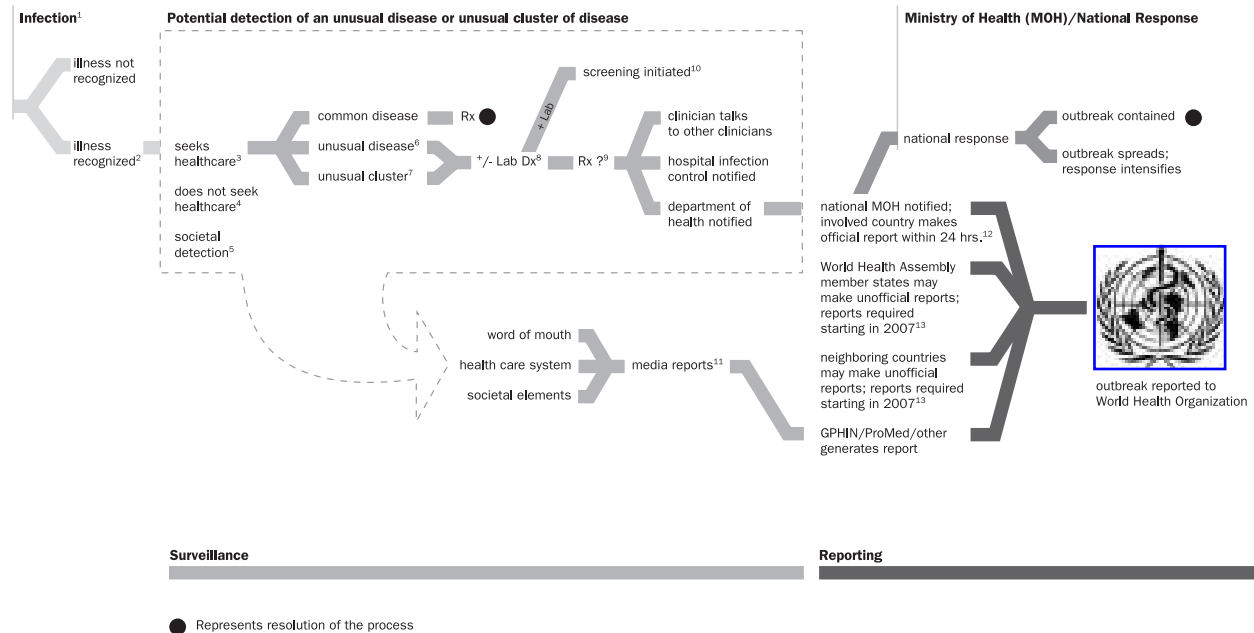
Infection$^1$

illness not recognized

illness recognized$^2$

Potential detection of an unusual disease or unusual cluster of disease

seeks healthcare$^3$

does not seek healthcare$^4$

societal detection$^5$

common disease

Rx

unusual disease$^6$

unusual cluster$^7$

$^+$/- Lab Dx$^8$

+ Lab

screening initiated$^{10}$

Rx ?$^9$

clinician talks to other clinicians

hospital infection control notified

department of health notified

word of mouth

health care system

societal elements

media reports$^{11}$

Ministry of Health (MOH)/National Response

national response

outbreak contained

outbreak spreads; response intensifies

national MOH notified; involved country makes official report within 24 hrs.$^{12}$

World Health Assembly member states may make unofficial reports; reports required starting in 2007$^{13}$

neighboring countries may make unofficial reports; reports required starting in 2007$^{13}$

GPHIN/ProMed/other generates report

outbreak reported to World Health Organization

Surveillance

Reporting

Represents resolution of the process